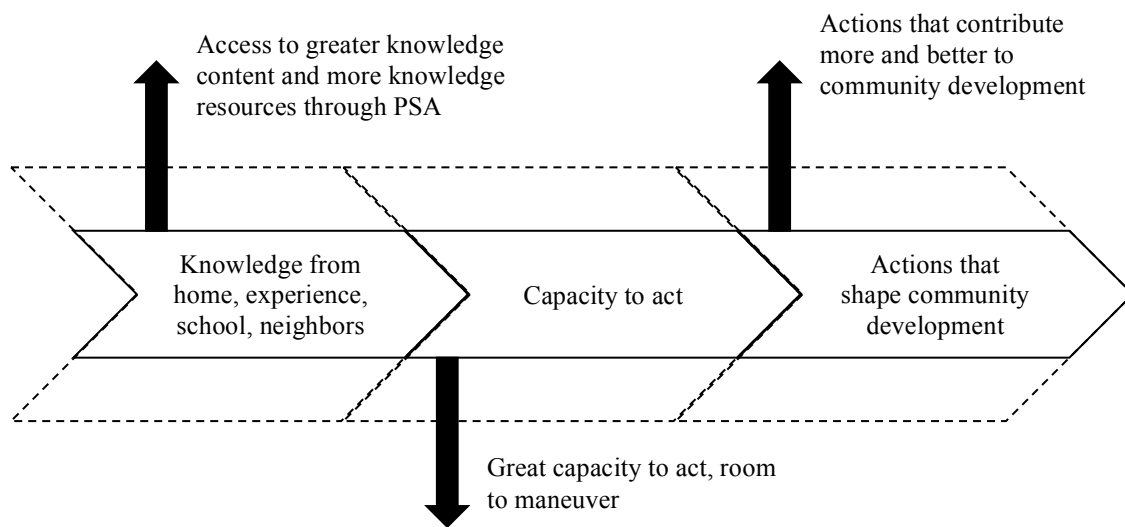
Access to greater knowledge content and more knowledge resources through PSA

Actions that contribute more and better to community development

Knowledge from home, experience, school, neighbors

Capacity to act

Actions that shape community development

Great capacity to act, room to maneuver